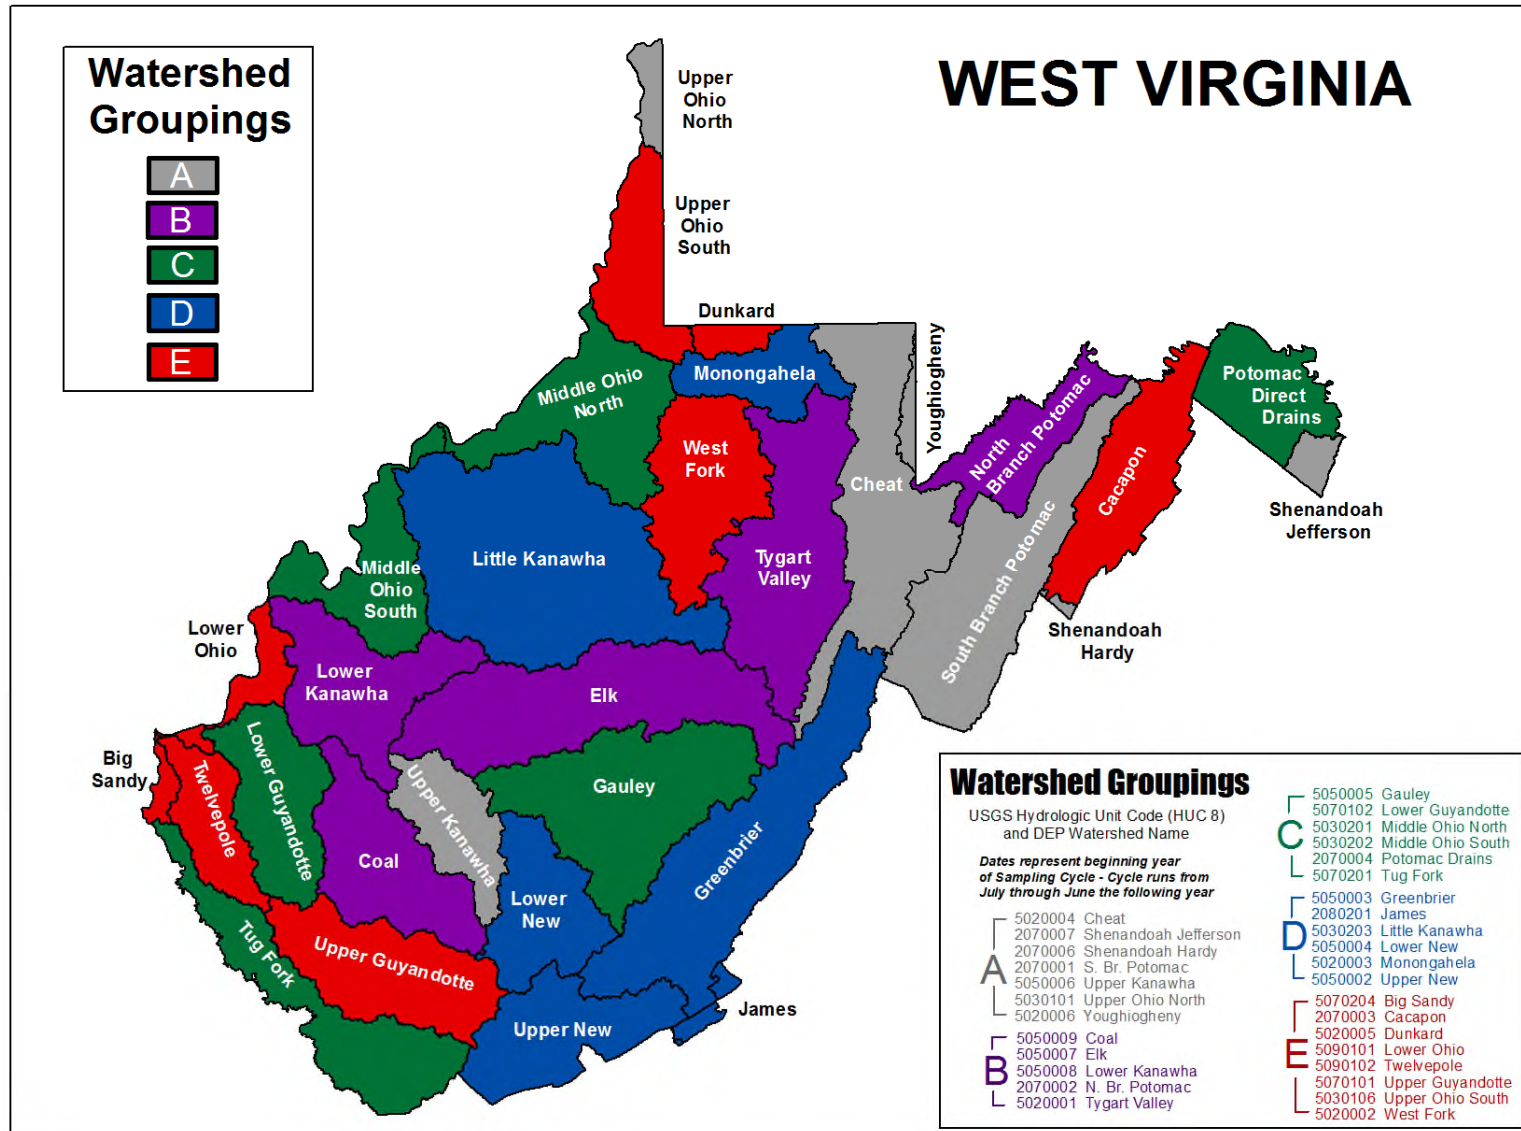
Watershed Groupings

A
B
C
D
E

WEST VIRGINIA

Upper Ohio North

Upper Ohio South

Dunkard

Monongahela

Middle Ohio North

West Fork

Youghiogheny

North Branch Potomac

Potomac Direct Drains

Cheat

Cacapon

Shenandoah Jefferson

Middle Ohio South

Little Kanawha

Tygart Valley

South Branch Potomac

Shenandoah Hardy

Lower Ohio

Lower Kanawha

Elk

Big Sandy

Twelvepole

Lower Guyandotte

Upper Kanawha

Gauley

Coal

Lower New

Greenbrier

Tug Fork

Upper Guyandotte

James

Upper New

Watershed Groupings

USGS Hydrologic Unit Code (HUC 8) and DEP Watershed Name

Dates represent beginning year of Sampling Cycle - Cycle runs from July through June the following year

A
5020004 Cheat
2070007 Shenandoah Jefferson
2070006 Shenandoah Hardy
2070001 S. Br. Potomac
5050006 Upper Kanawha
5030101 Upper Ohio North
5020006 Youghiogheny

B
5050009 Coal
5050007 Elk
5050008 Lower Kanawha
2070002 N. Br. Potomac
5020001 Tygart Valley

C
5050005 Gauley
5070102 Lower Guyandotte
5030201 Middle Ohio North
5030202 Middle Ohio South
2070004 Potomac Drains
5070201 Tug Fork

D
5050003 Greenbrier
2080201 James
5030203 Little Kanawha
5050004 Lower New
5020003 Monongahela
5050002 Upper New

E
5070204 Big Sandy
2070003 Cacapon
5020005 Dunkard
5090101 Lower Ohio
5090102 Twelvepole
5070101 Upper Guyandotte
5030106 Upper Ohio South
5020002 West Fork